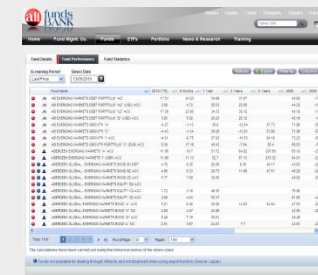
funds BANK

Home | Fund Mgmt. Co. | Funds | ETFs | Portfolios | News & Research | Training

Fund Details | Fund Performance | Fund Statistics

Screening Period | Select Date
Last Price | 7/3/2013

Fund Name
AB EMERGING MARKETS DEBT PORTFOLIO "A2"
AB EMERGING MARKETS DEBT PORTFOLIO "A2" USD H
AB EMERGING MARKETS DEBT PORTFOLIO "I2"
AB EMERGING MARKETS DEBT PORTFOLIO "I2" USD H
AB EMERGING MARKETS GROWTH "A"
AB EMERGING MARKETS GROWTH "I"
AB EMERGING MARKETS GROWTH PORTFOLIO "A"
AB EMERGING MARKETS GROWTH PORTFOLIO "I"
ABERDEEN EMERGING MARKETS "A"
ABERDEEN EMERGING MARKETS "I"
ABERDEEN GLOBAL - EMERGING MARKETS
ABERDEEN GLOBAL - EMERGING MARKETS BOND
ABERDEEN GLOBAL - EMERGING MARKETS EQUITY
ABERDEEN GLOBAL - EMERGING MARKETS
ABERDEEN GLOBAL - EMERGING MARKETS
ABERDEEN GLOBAL - EMERGING MARKETS
ABERDEEN GLOBAL - EMERGING MARKETS
ABERDEEN GLOBAL - EMERGING MARKETS
ABERDEEN GLOBAL - EMERGING MARKETS
ABERDEEN GLOBAL - EMERGING MARKETS

Total: 150 | 1 2 3 4 5 | Rows/Page: 20

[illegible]